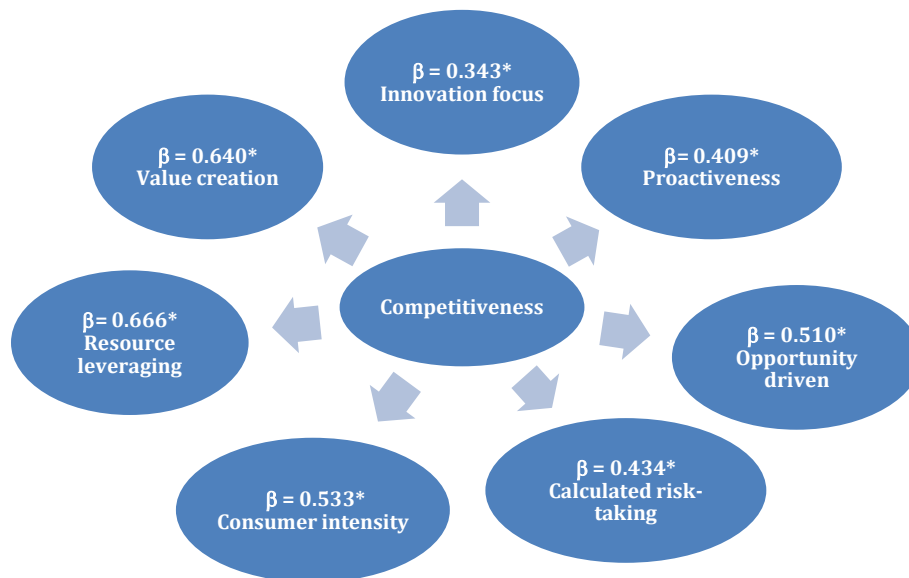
β = 0.343*
Innovation focus

β = 0.640*
Value creation

β = 0.409*
Proactiveness

Competitiveness

β= 0.666*
Resource leveraging

β = 0.510*
Opportunity driven

β = 0.434*
Calculated risk-taking

β = 0.533*
Consumer intensity